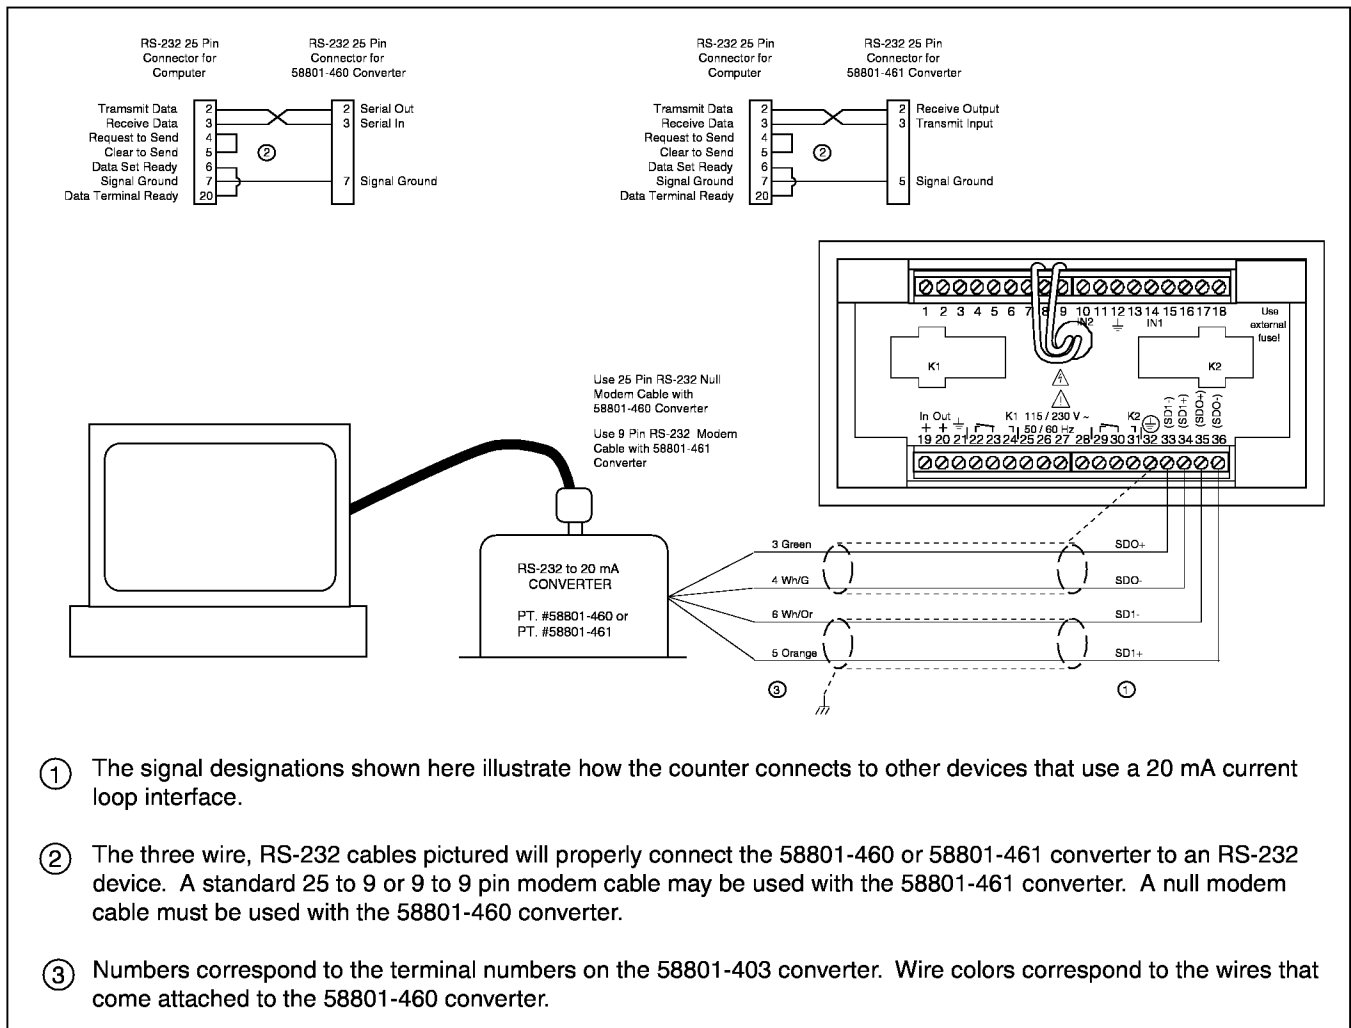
RS-232 25 Pin Connector for Computer

RS-232 25 Pin Connector for 58801-460 Converter

Transmit Data 2
Receive Data 3
Request to Send 4
Clear to Send 5
Data Set Ready 6
Signal Ground 7
Data Terminal Ready 20

2 Serial Out
3 Serial In
7 Signal Ground

②

RS-232 25 Pin Connector for Computer

RS-232 25 Pin Connector for 58801-461 Converter

Transmit Data 2
Receive Data 3
Request to Send 4
Clear to Send 5
Data Set Ready 6
Signal Ground 7
Data Terminal Ready 20

2 Receive Output
3 Transmit Input
5 Signal Ground

②

1 2 3 4 5 6 7 8 9 10 11 12 13 14 15 16 17 18
IN2 IN1
Use external fuse!
K1 K2
(SD1-) (SD1+) (SDO+) (SDO-)
In Out
+ +
K1 115 / 230 V ~ 50 / 60 Hz K2
19 20 21 22 23 24 25 26 27 28 29 30 31 32 33 34 35 36

Use 25 Pin RS-232 Null Modem Cable with 58801-460 Converter

Use 9 Pin RS-232 Modem Cable with 58801-461 Converter

RS-232 to 20 mA CONVERTER

PT. #58801-460 or PT. #58801-461

3 Green
4 Wh/G
6 Wh/Or
5 Orange

SDO+
SDO-
SD1-
SD1+

③ ①

① The signal designations shown here illustrate how the counter connects to other devices that use a 20 mA current loop interface.

② The three wire, RS-232 cables pictured will properly connect the 58801-460 or 58801-461 converter to an RS-232 device. A standard 25 to 9 or 9 to 9 pin modem cable may be used with the 58801-461 converter. A null modem cable must be used with the 58801-460 converter.

③ Numbers correspond to the terminal numbers on the 58801-403 converter. Wire colors correspond to the wires that come attached to the 58801-460 converter.